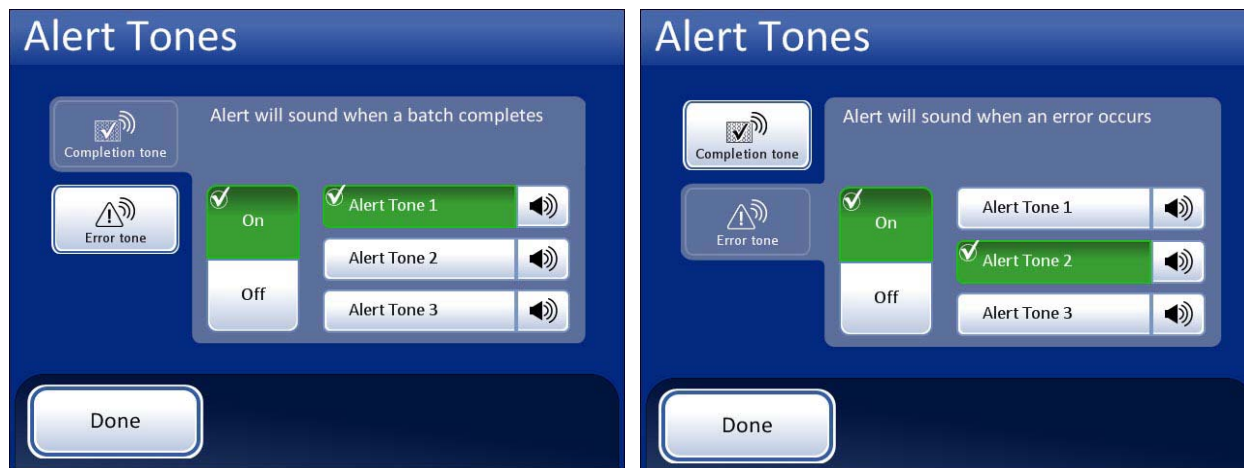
Alert Tones

Completion tone

Alert will sound when a batch completes

Error tone

On

Off

Alert Tone 1

Alert Tone 2

Alert Tone 3

Done

Alert Tones

Completion tone

Alert will sound when an error occurs

Error tone

On

Off

Alert Tone 1

Alert Tone 2

Alert Tone 3

Done